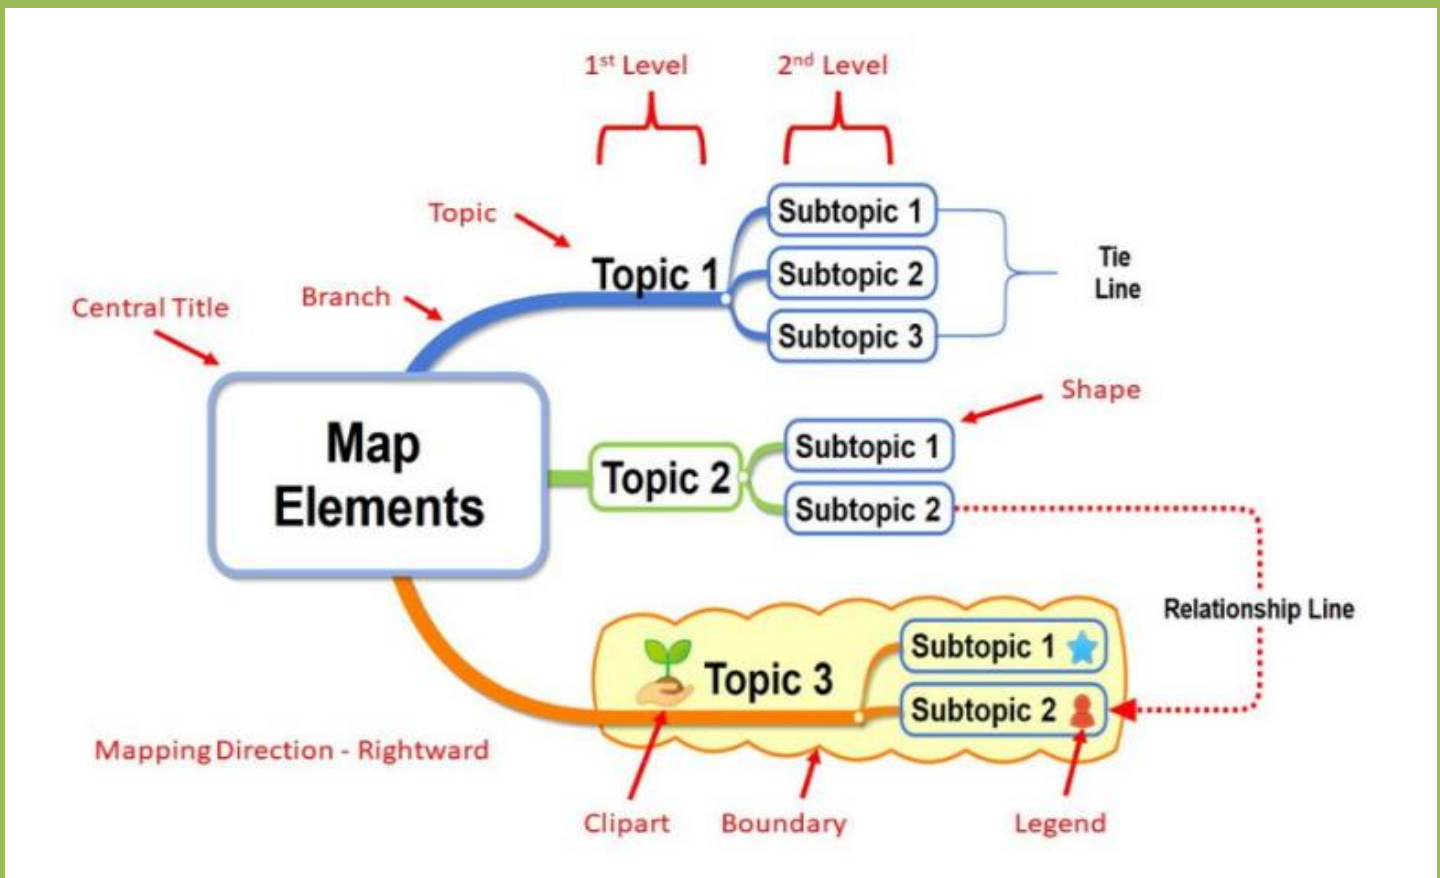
1$^{st}$ Level

2$^{nd}$ Level

Topic

Topic 1

Subtopic 1

Subtopic 2

Subtopic 3

Tie Line

Central Title

Branch

Map Elements

Shape

Topic 2

Subtopic 1

Subtopic 2

Relationship Line

Topic 3

Subtopic 1

Subtopic 2

Mapping Direction - Rightward

Clipart

Boundary

Legend